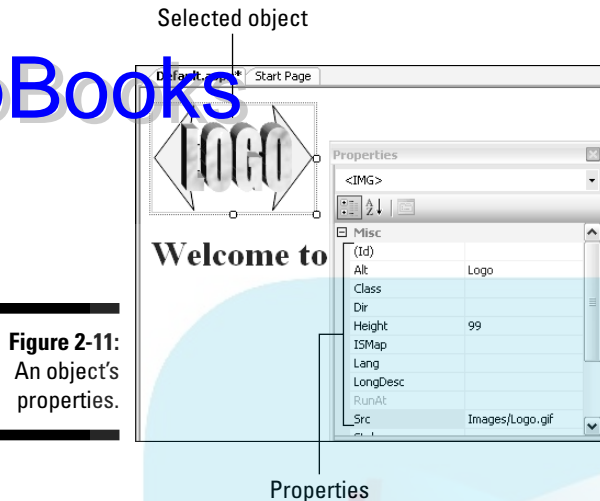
Selected object

Books

Default.aspx* Start Page

LOGO

Welcome to

Properties

<IMG>

Misc

| | |
|---|---|
| (Id) | |
| Alt | Logo |
| Class | |
| Dir | |
| Height | 99 |
| ISMap | |
| Lang | |
| LongDesc | |
| RunAt | |
| Src | Images/Logo.gif |

**Figure 2-11:** An object's properties.

Properties